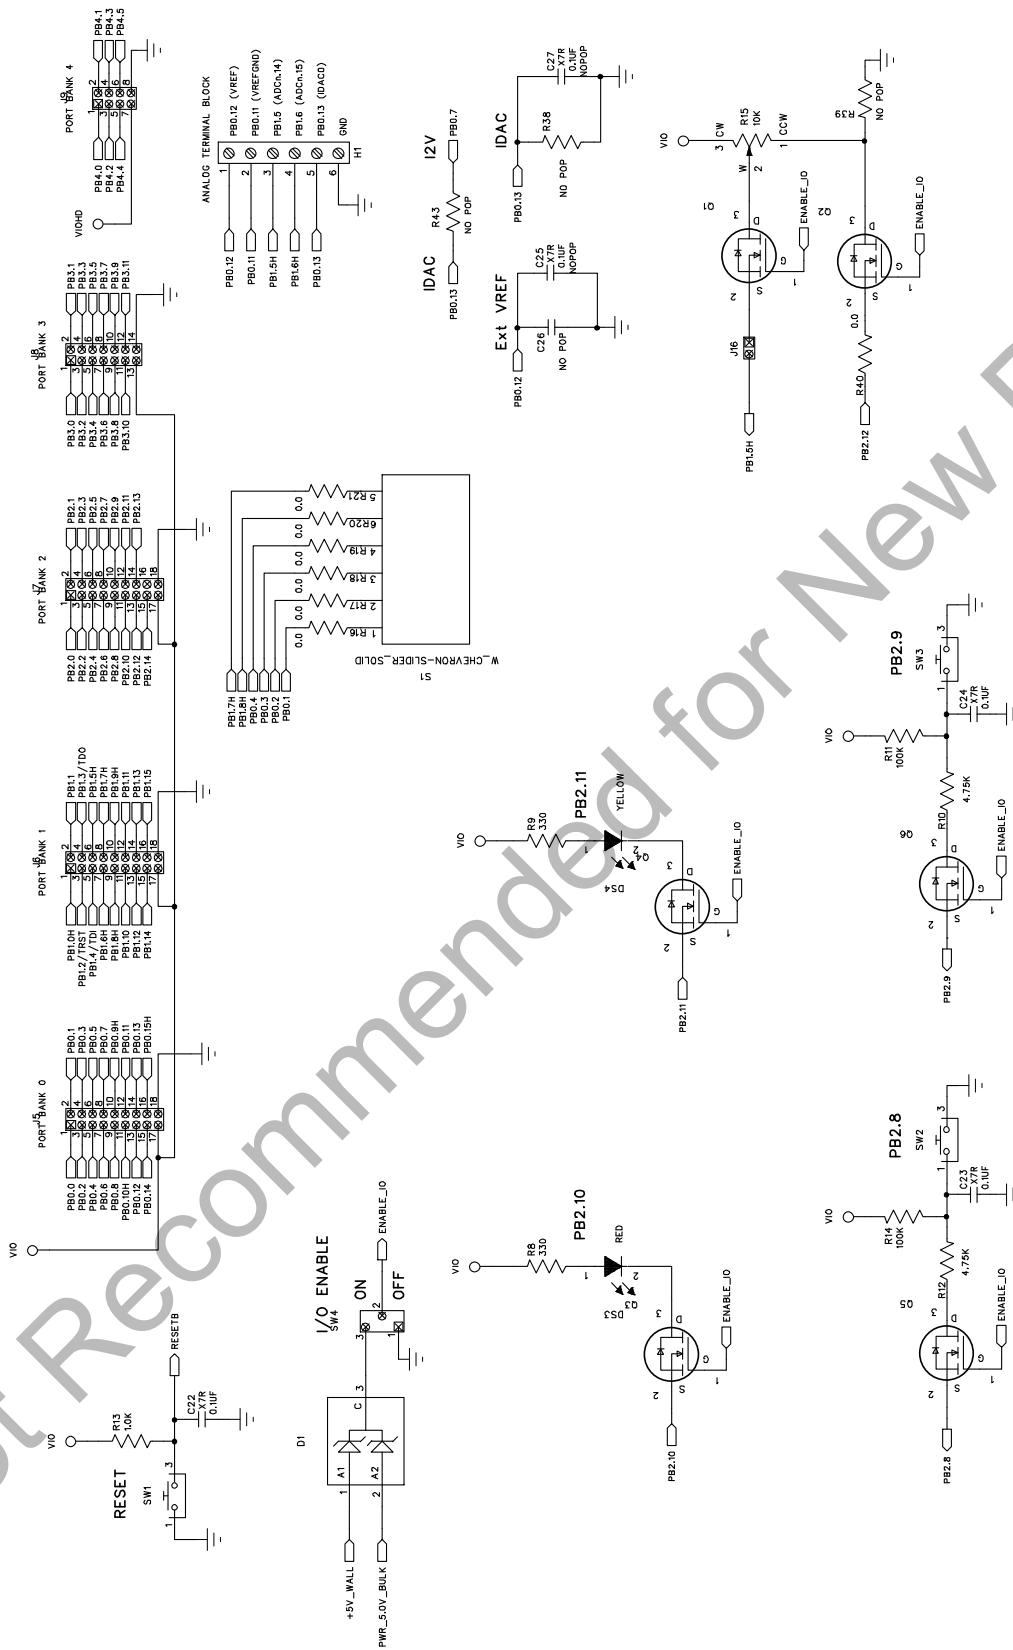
PORT BANK 4
J9
PB4.1
PB4.3
PB4.5
PB4.0
PB4.2
PB4.4
VIOHD

ANALOG TERMINAL BLOCK
PB0.12 (VREF)
PB0.11 (VREFGND)
PB1.5 (ADCn.14)
PB1.6 (ADCn.15)
PB0.13 (IDAC0)
GND
H1
1 2 3 4 5 6
PB0.12
PB0.11
PB1.5H
PB1.6H
PB0.13

12V
PB0.7
R43
NO POP
IDAC
PB0.13

IDAC
C27
X7R
0.1UF
NOPOP
R38
NO POP
PB0.13

Ext VREF
C25
X7R
0.1UF
NOPOP
C26
NO POP
PB0.12

VIO
3 CW
R15
10K
1 CCW
W 2
R39
NO POP
Q1
ENABLE_IO
Q2
ENABLE_IO
J16
PB1.5H
R40
0.0
PB2.12

PORT BANK 3
J8
PB3.1
PB3.3
PB3.5
PB3.7
PB3.9
PB3.11
PB3.0
PB3.2
PB3.4
PB3.6
PB3.8
PB3.10

PORT BANK 2
J7
PB2.1
PB2.3
PB2.5
PB2.7
PB2.9
PB2.11
PB2.13
PB2.0
PB2.2
PB2.4
PB2.6
PB2.8
PB2.10
PB2.12
PB2.14

S1
W_CHEVRON-SLIDER_SOLID
5 R21 0.0
6 R20 0.0
4 R19 0.0
3 R18 0.0
2 R17 0.0
1 R16 0.0
PB1.7H
PB1.8H
PB0.4
PB0.3
PB0.2
PB0.1

PORT BANK 1
J6
PB1.1
PB1.3/TDO
PB1.5H
PB1.7H
PB1.9H
PB1.11
PB1.13
PB1.15
PB1.0H
PB1.2/TRST
PB1.4/TDI
PB1.6H
PB1.8H
PB1.10
PB1.12
PB1.14

PORT BANK 0
J5
PB0.1
PB0.3
PB0.5
PB0.7
PB0.9H
PB0.11
PB0.13
PB0.15H
PB0.0
PB0.2
PB0.4
PB0.6
PB0.8
PB0.10H
PB0.12
PB0.14
VIO

PB2.11
VIO
R9
330
YELLOW
DS4
Q4
ENABLE_IO
PB2.11

PB2.9
SW3
VIO
R11
100K
C24
X7R
0.1UF
R10
4.75K
Q6
ENABLE_IO
PB2.9

I/O ENABLE
SW4
ON
OFF
ENABLE_IO
D1
A1
A2
C
+5V_WALL
PWR_5.0V_BULK

RESET
SW1
VIO
R13
1.0K
C22
X7R
0.1UF
RESETB

PB2.10
VIO
R8
330
RED
DS3
Q3
ENABLE_IO
PB2.10

PB2.8
SW2
VIO
R14
100K
C23
X7R
0.1UF
R12
4.75K
Q5
ENABLE_IO
PB2.8

Not Recommended for New